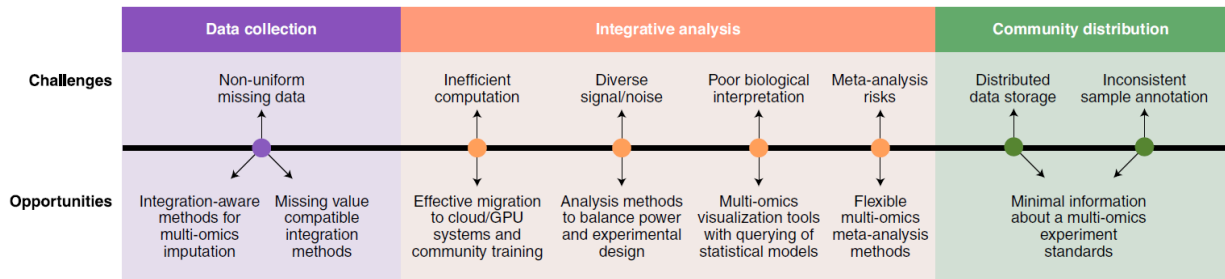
Data collection

Integrative analysis

Community distribution

Challenges

Non-uniform missing data

Inefficient computation

Diverse signal/noise

Poor biological interpretation

Meta-analysis risks

Distributed data storage

Inconsistent sample annotation

Opportunities

Integration-aware methods for multi-omics imputation

Missing value compatible integration methods

Effective migration to cloud/GPU systems and community training

Analysis methods to balance power and experimental design

Multi-omics visualization tools with querying of statistical models

Flexible multi-omics meta-analysis methods

Minimal information about a multi-omics experiment standards